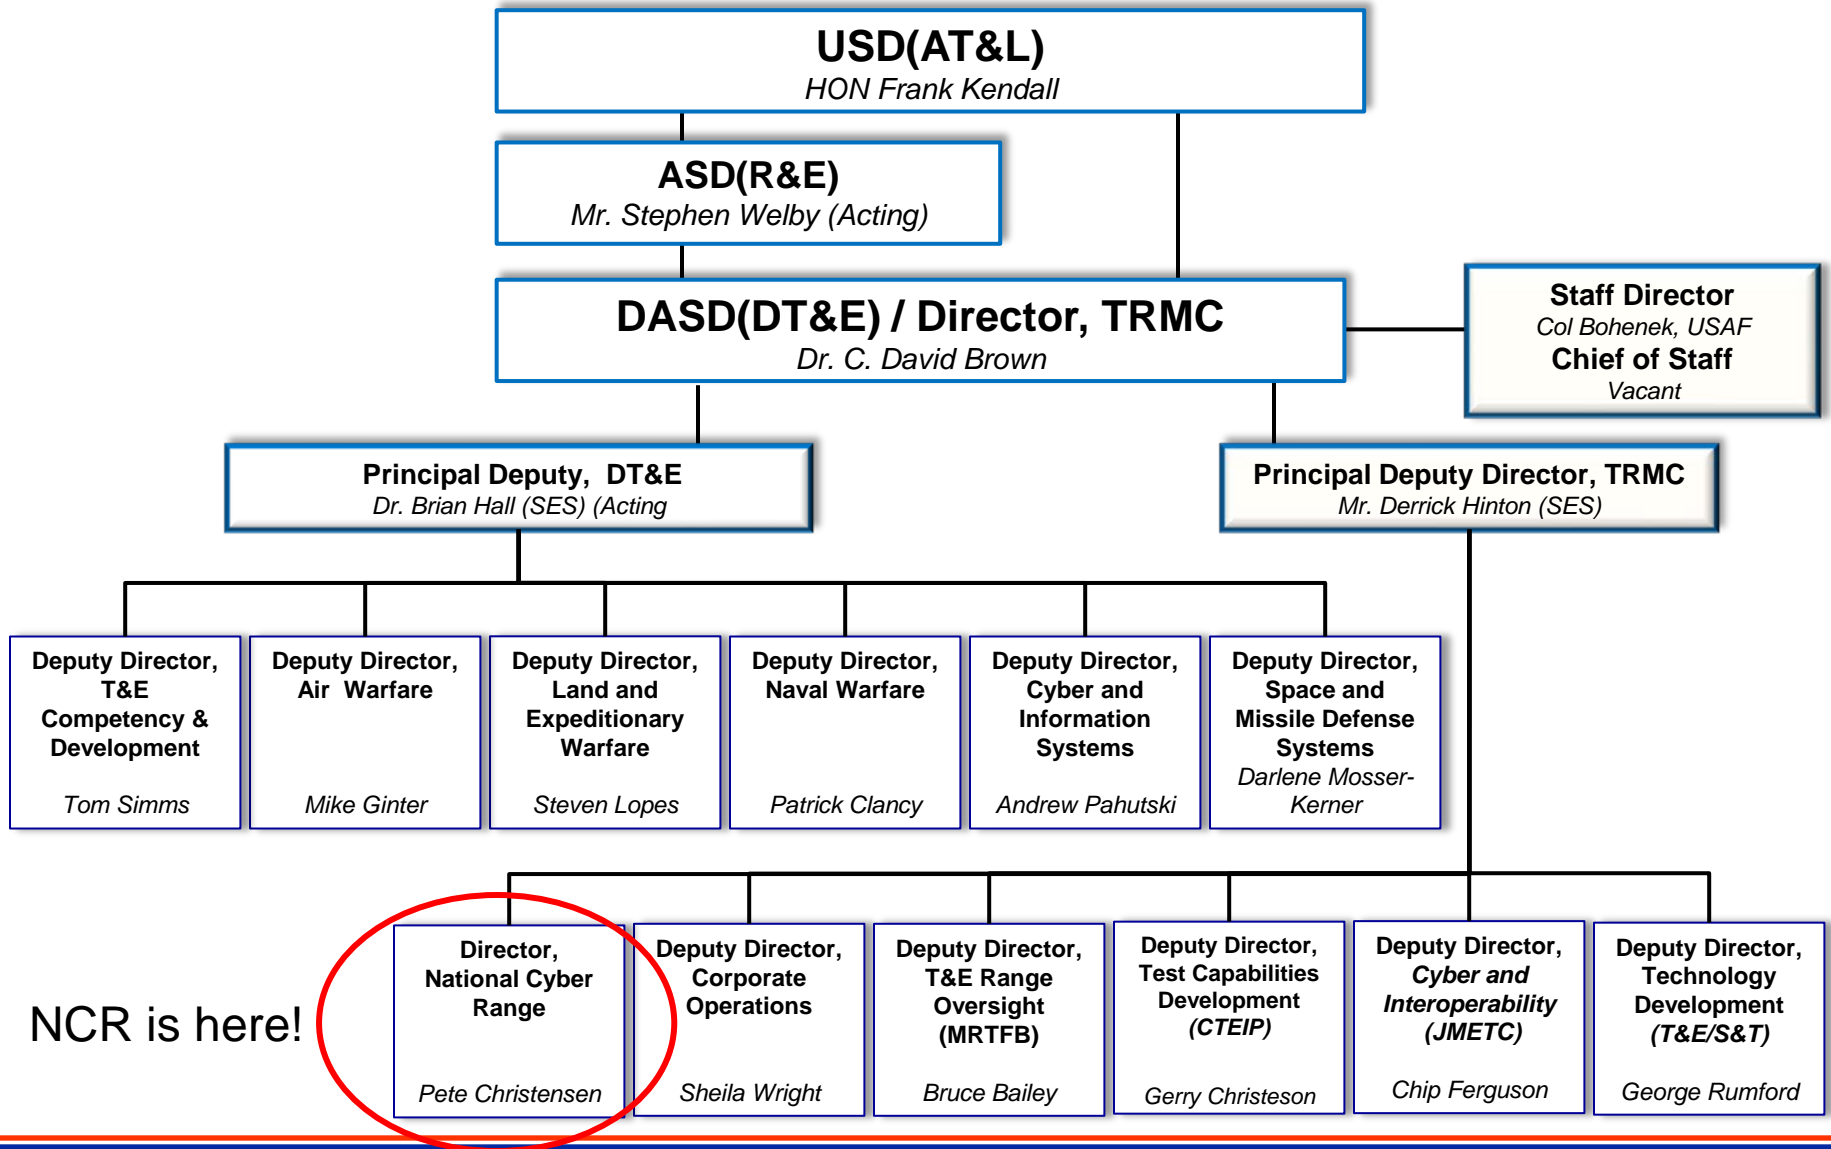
USD(AT&L)
HON Frank Kendall

ASD(R&E)
Mr. Stephen Welby (Acting)

DASD(DT&E) / Director, TRMC
Dr. C. David Brown

Staff Director
Col Bohenek, USAF
Chief of Staff
Vacant

Principal Deputy, DT&E
Dr. Brian Hall (SES) (Acting

Principal Deputy Director, TRMC
Mr. Derrick Hinton (SES)

Deputy Director, T&E Competency & Development
Tom Simms

Deputy Director, Air Warfare
Mike Ginter

Deputy Director, Land and Expeditionary Warfare
Steven Lopes

Deputy Director, Naval Warfare
Patrick Clancy

Deputy Director, Cyber and Information Systems
Andrew Pahutski

Deputy Director, Space and Missile Defense Systems
Darlene Mosser-Kerner

NCR is here!

Director, National Cyber Range
Pete Christensen

Deputy Director, Corporate Operations
Sheila Wright

Deputy Director, T&E Range Oversight (MRTFB)
Bruce Bailey

Deputy Director, Test Capabilities Development (CTEIP)
Gerry Christeson

Deputy Director, Cyber and Interoperability (JMETC)
Chip Ferguson

Deputy Director, Technology Development (T&E/S&T)
George Rumford